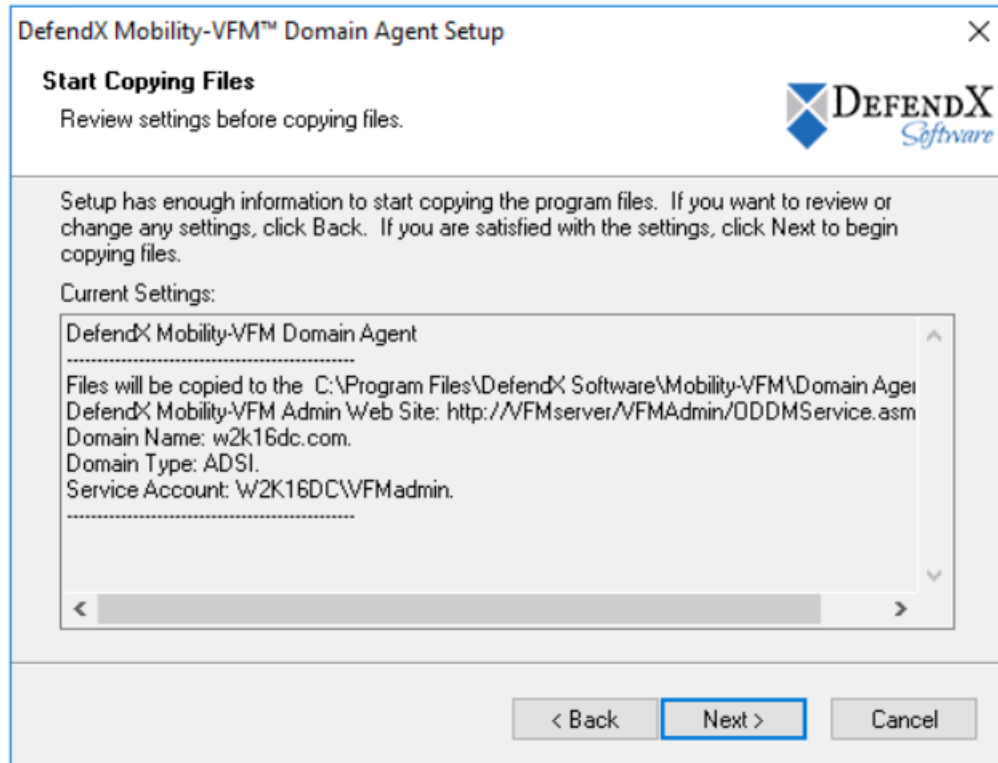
DefendX Mobility-VFM™ Domain Agent Setup

×

Start Copying Files

Review settings before copying files.

DEFENDX Software

Setup has enough information to start copying the program files. If you want to review or change any settings, click Back. If you are satisfied with the settings, click Next to begin copying files.

Current Settings:

DefendX Mobility-VFM Domain Agent
----------------------------------------------
Files will be copied to the C:\Program Files\DefendX Software\Mobility-VFM\Domain Ager
DefendX Mobility-VFM Admin Web Site: http://VFMserver/VFMAdmin/ODDMService.asm
Domain Name: w2k16dc.com.
Domain Type: ADSI.
Service Account: W2K16DC\VFMadmin.
----------------------------------------------

< Back

Next >

Cancel